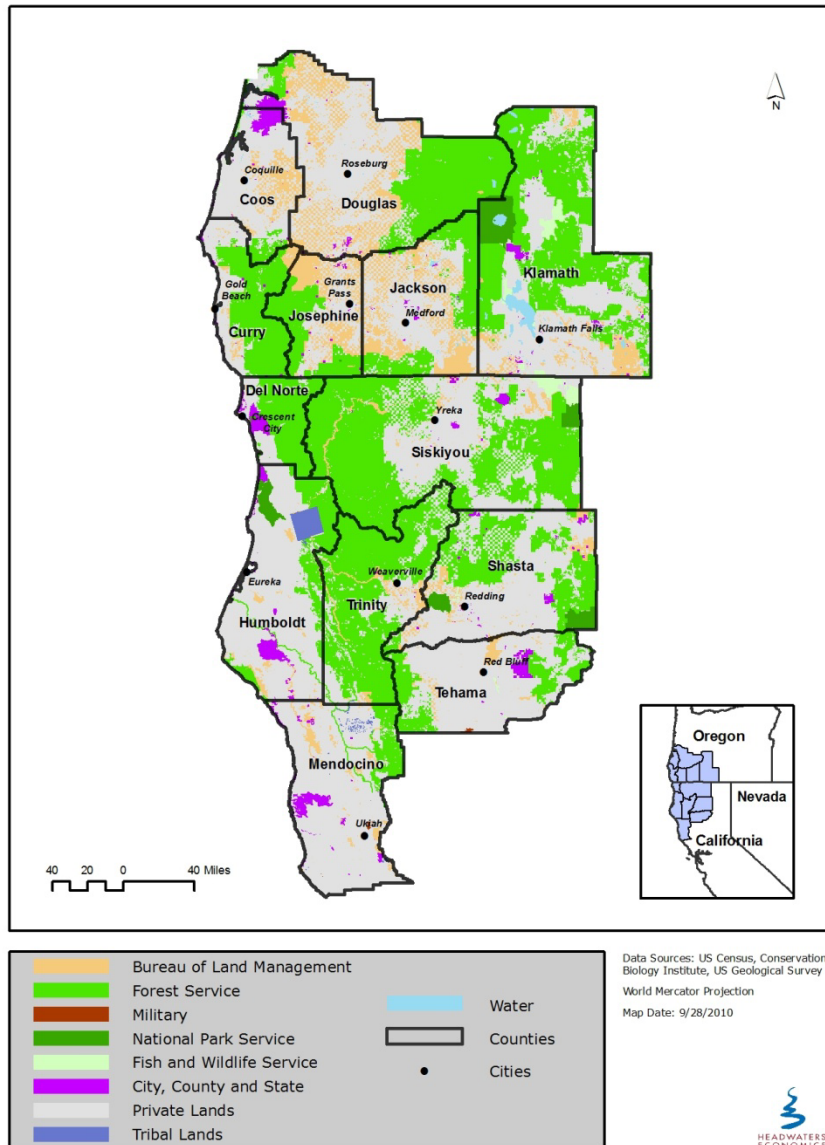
N

Coquille
Roseburg
Coos
Douglas
Klamath
Gold Beach
Grants Pass
Jackson
Curry
Josephine
Medford
Klamath Falls
Del Norte
Crescent City
Yreka
Siskiyou
Eureka
Weaverville
Shasta
Redding
Trinity
Humboldt
Red Bluff
Tehama
Mendocino
Ukiah

Oregon
Nevada
California

40 20 0 40 Miles

Bureau of Land Management
Forest Service
Military
National Park Service
Fish and Wildlife Service
City, County and State
Private Lands
Tribal Lands

Water
Counties
Cities

Data Sources: US Census, Conservation Biology Institute, US Geological Survey

World Mercator Projection

Map Date: 9/28/2010

HEADWATERS ECONOMICS